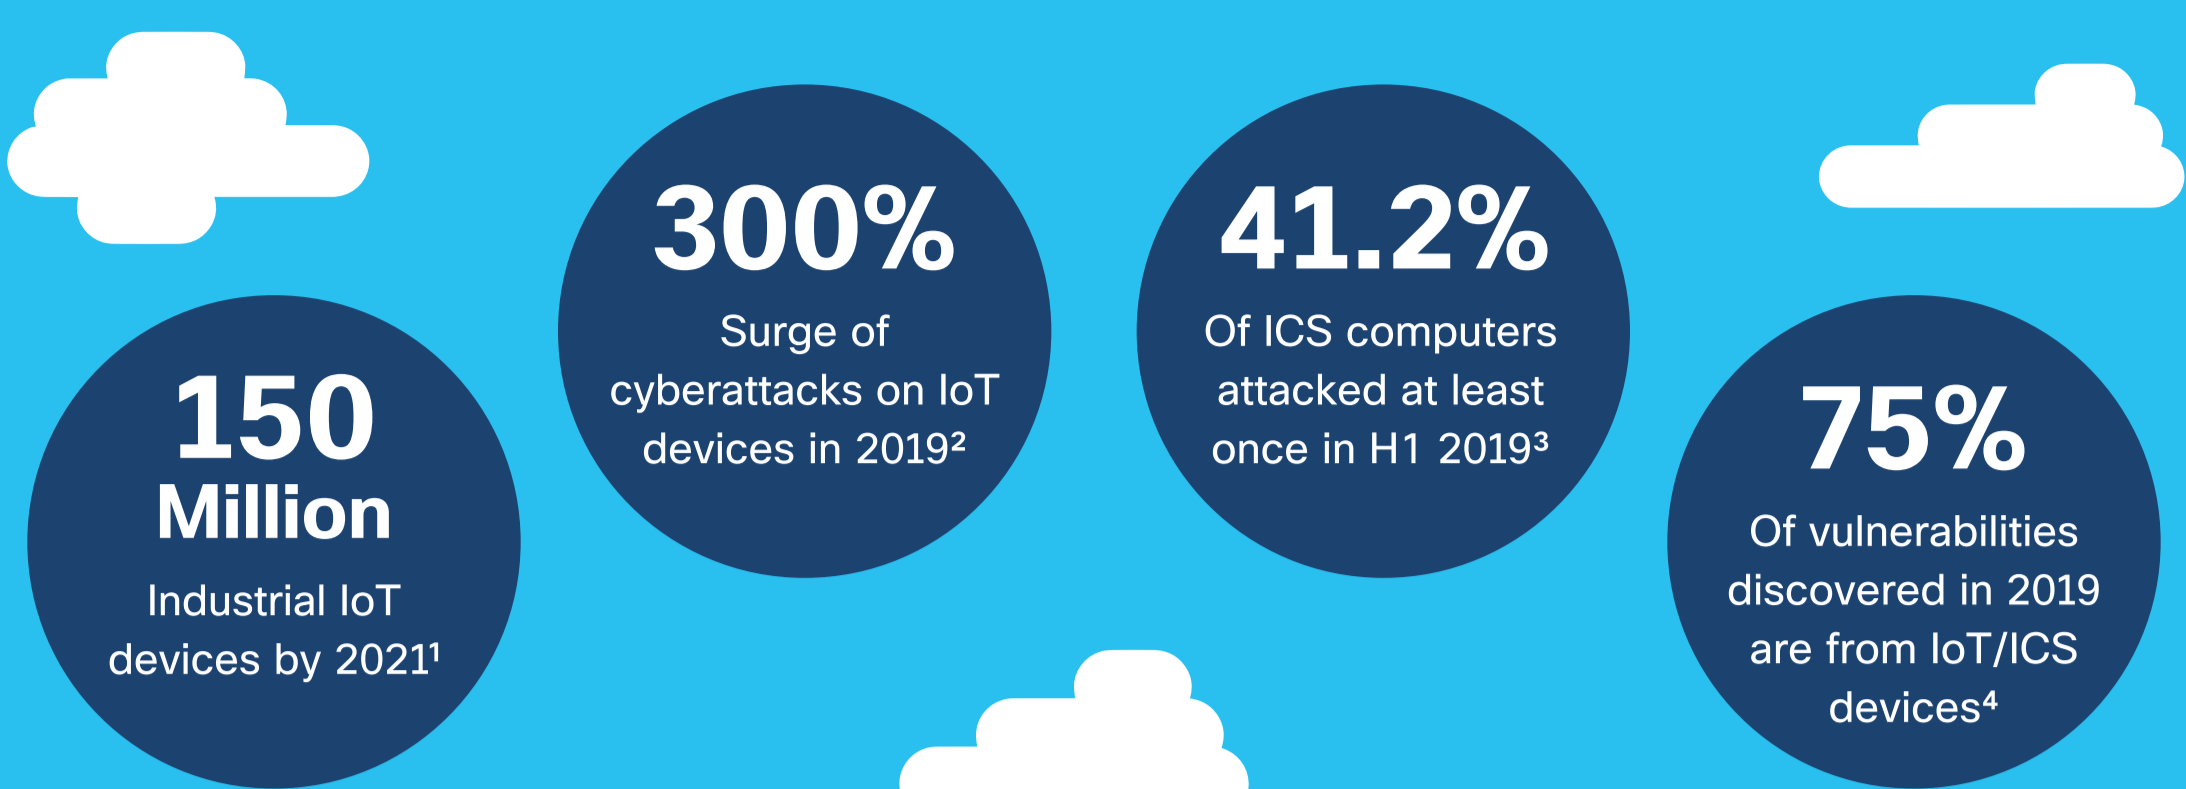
150 Million
Industrial IoT devices by 2021$^1$

300%
Surge of cyberattacks on IoT devices in 2019$^2$

41.2%
Of ICS computers attacked at least once in H1 2019$^3$

75%
Of vulnerabilities discovered in 2019 are from IoT/ICS devices$^4$